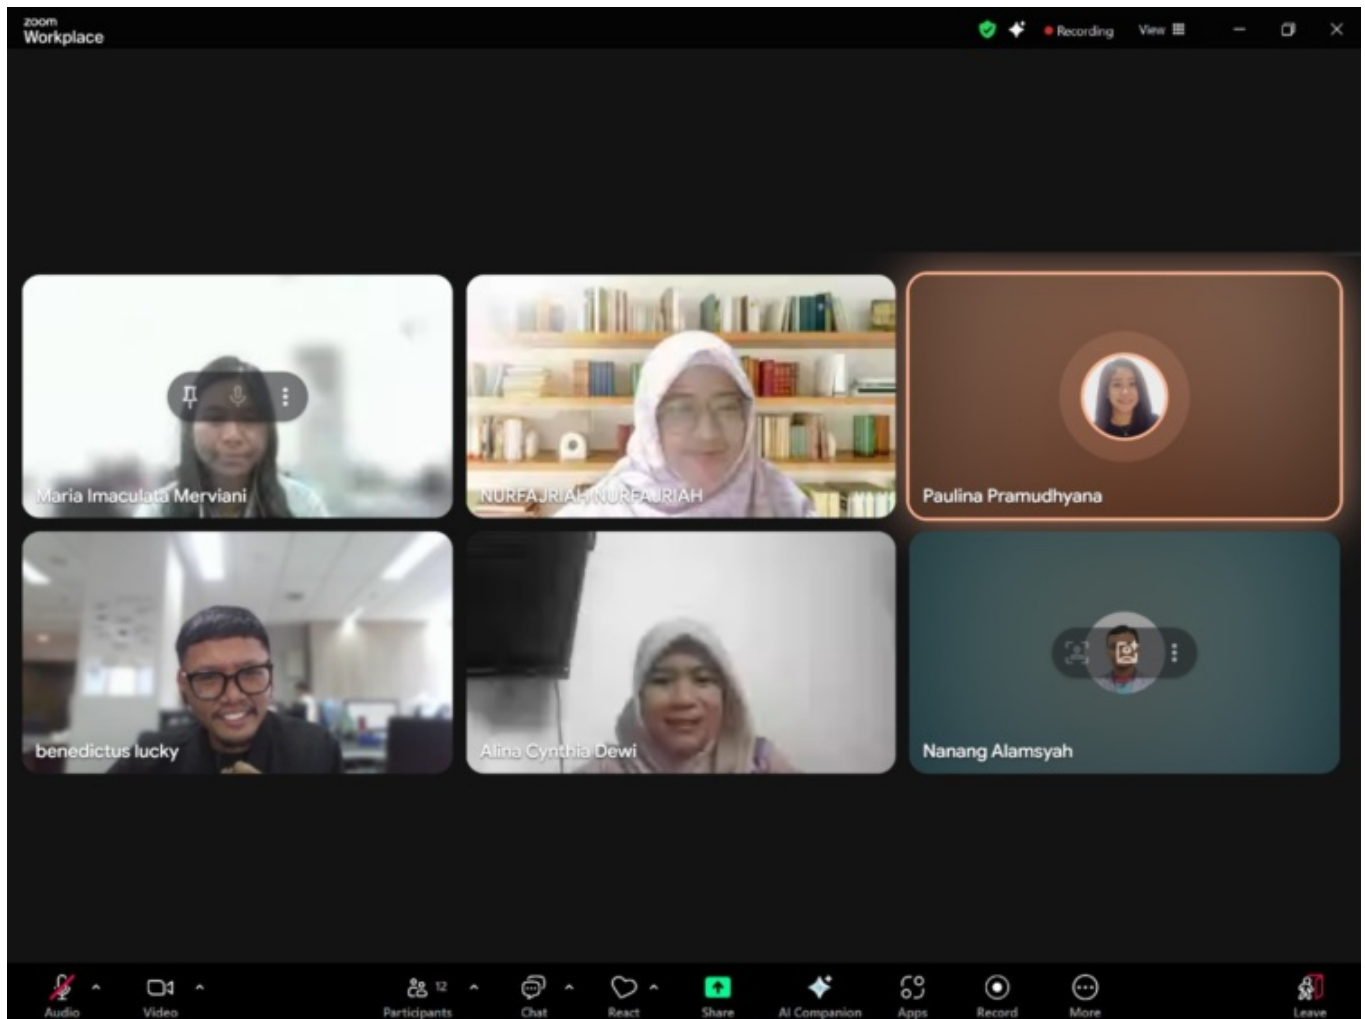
zoom
Workplace

Recording

View

Maria Imaculata Merviani

NURFAJRIAH NURFAJRIAH

Paulina Pramudhyana

benedictus lucky

Alina Cynthia Dewi

Nanang Alamsyah

Audio

Video

12

Participants

Chat

React

Share

AI Companion

Apps

Record

More

Leave